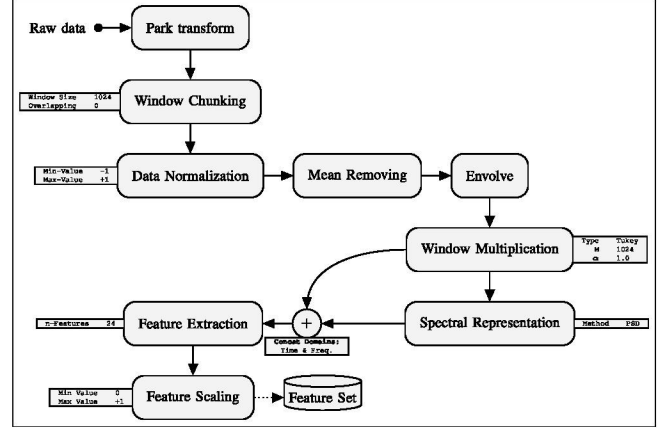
Raw data

Park transform

| Window Size | 1024 |
|---|---|
| Overlapping | 0 |

Window Chunking

| Min-Value | -1 |
|---|---|
| Max-Value | +1 |

Data Normalization

Mean Removing

Envolve

Window Multiplication

| Type | Tukey |
|---|---|
| M | 1024 |
| $\alpha$ | 1.0 |

| n-Features | 24 |
|---|---|

Feature Extraction

+

Concat Domains: Time & Freq.

Spectral Representation

| Method | PSD |
|---|---|

| Min Value | 0 |
|---|---|
| Max Value | +1 |

Feature Scaling

Feature Set